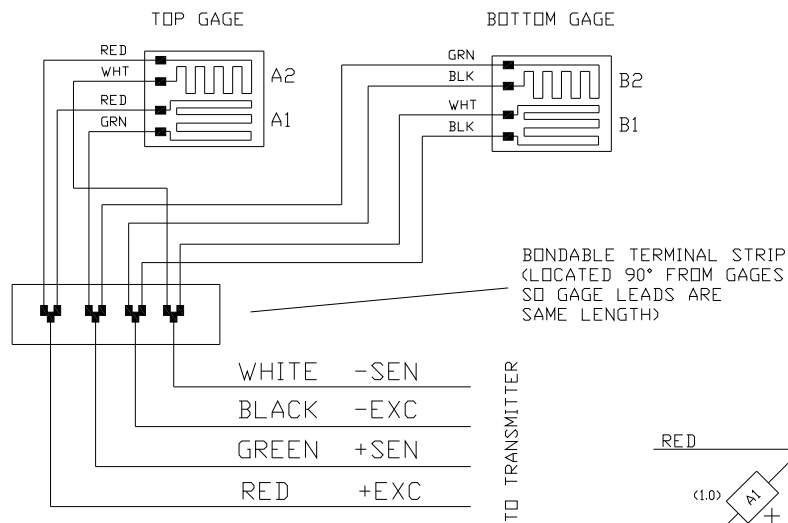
TOP GAGE

BOTTOM GAGE

RED
WHT
A2
RED
GRN
A1

GRN
BLK
B2
WHT
BLK
B1

BONDABLE TERMINAL STRIP (LOCATED 90° FROM GAGES SO GAGE LEADS ARE SAME LENGTH)

WHITE -SEN
BLACK -EXC
GREEN +SEN
RED +EXC

TO TRANSMITTER

RED
(1.0)
A1
+